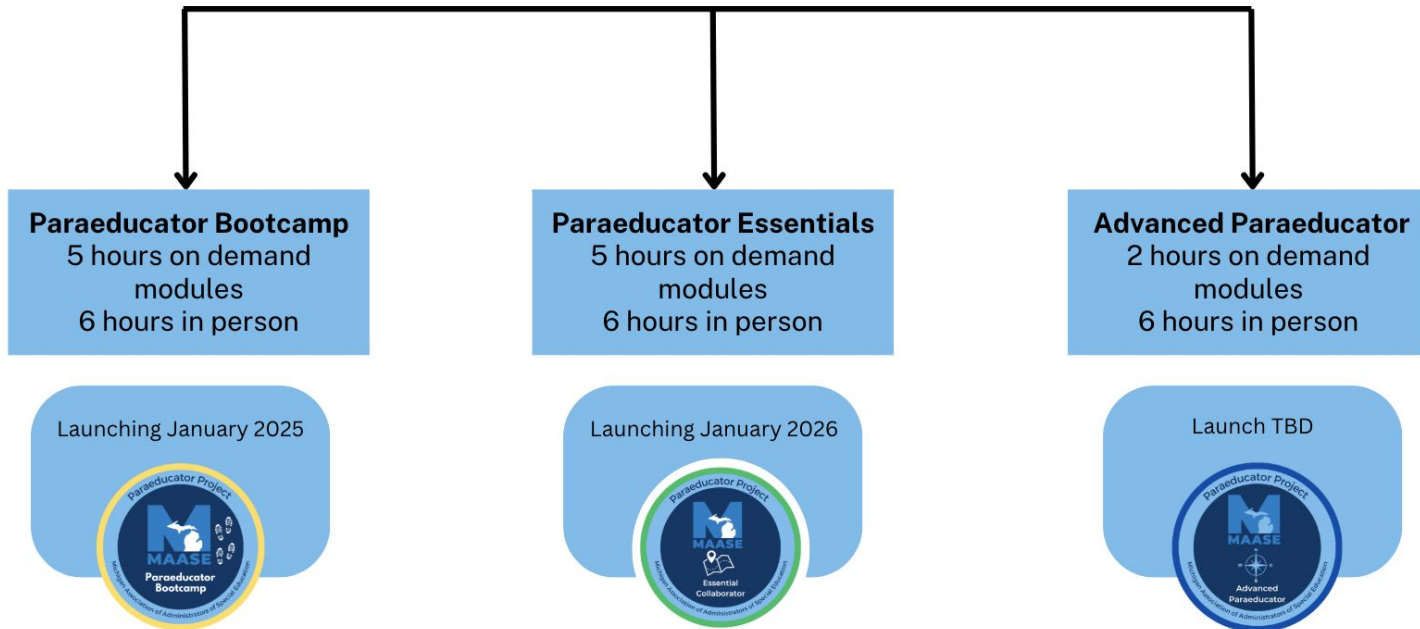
**Paraeducator Bootcamp**
5 hours on demand modules
6 hours in person

Launching January 2025

Paraeducator Project
MAASE
Paraeducator Bootcamp
Michigan Association of Administrators of Special Education

**Paraeducator Essentials**
5 hours on demand modules
6 hours in person

Launching January 2026

Paraeducator Project
MAASE
Essential Collaborator
Michigan Association of Administrators of Special Education

**Advanced Paraeducator**
2 hours on demand modules
6 hours in person

Launch TBD

Paraeducator Project
MAASE
Advanced Paraeducator
Michigan Association of Administrators of Special Education